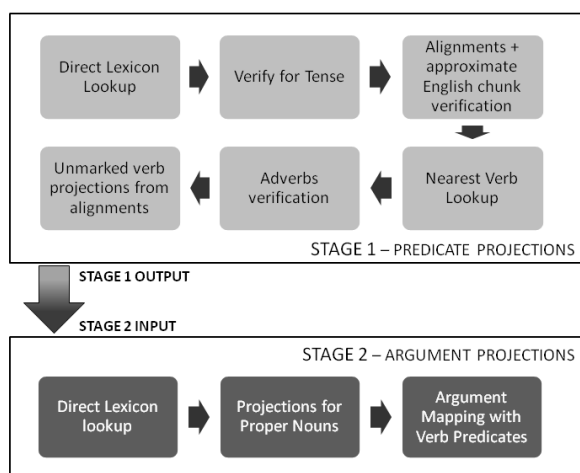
Direct Lexicon Lookup

Verify for Tense

Alignments + approximate English chunk verification

Nearest Verb Lookup

Adverbs verification

Unmarked verb projections from alignments

STAGE 1 – PREDICATE PROJECTIONS

STAGE 1 OUTPUT

STAGE 2 INPUT

STAGE 2 – ARGUMENT PROJECTIONS

Direct Lexicon lookup

Projections for Proper Nouns

Argument Mapping with Verb Predicates